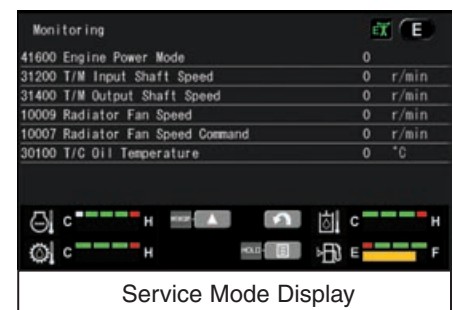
Monitoring

EX E

| | | |
|---|---|---|
| 41600 Engine Power Mode | 0 | |
| 31200 T/M Input Shaft Speed | 0 | r/min |
| 31400 T/M Output Shaft Speed | 0 | r/min |
| 10009 Radiator Fan Speed | 0 | r/min |
| 10007 Radiator Fan Speed Command | 0 | r/min |
| 30100 T/C Oil Temperature | 0 | °C |

C H C H
C H E F
HOLD

Service Mode Display